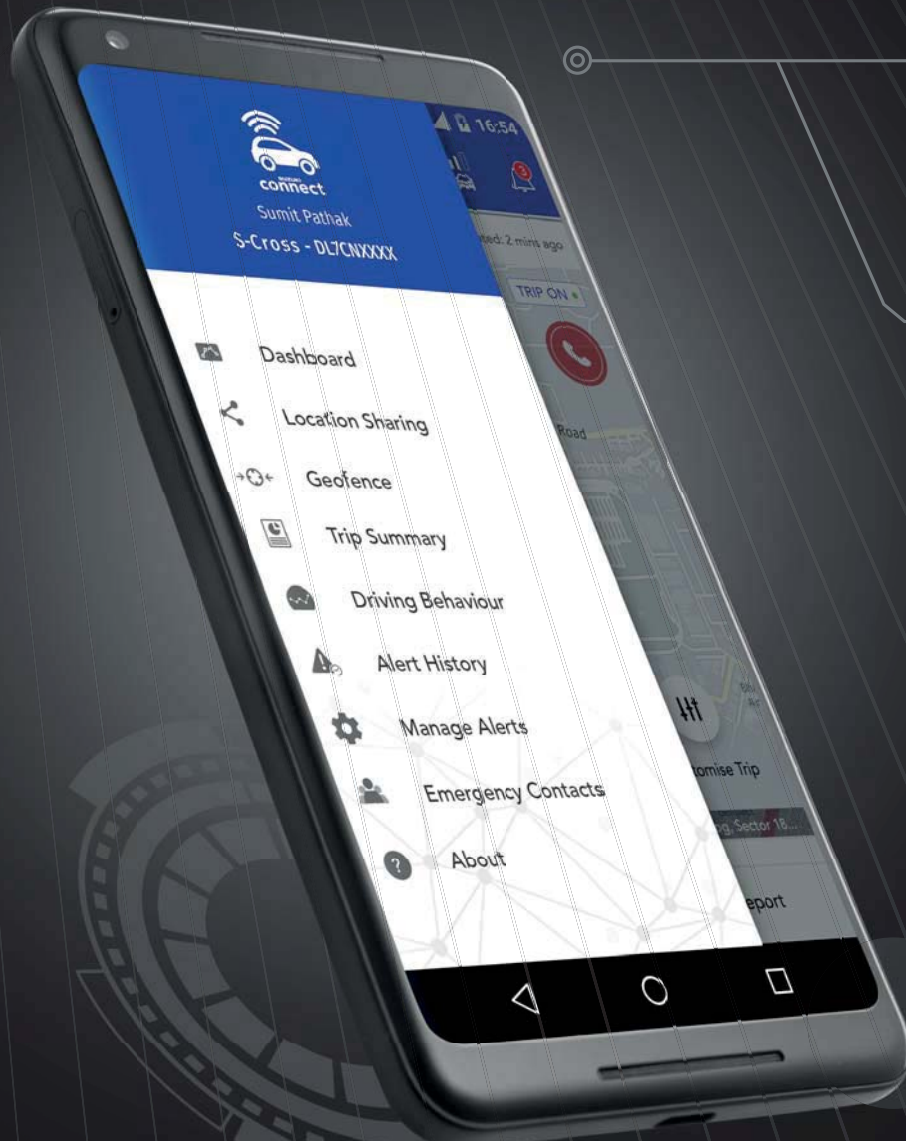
16:54

SUZUKI
connect
Sumit Pathak
S-Cross - DL7CNXXXX

ted: 2 mins ago
TRIP ON
Road

Dashboard
Location Sharing
Geofence
Trip Summary
Driving Behaviour
Alert History
Manage Alerts
Emergency Contacts
About

tomise Trip
g, Sector 18...
eport